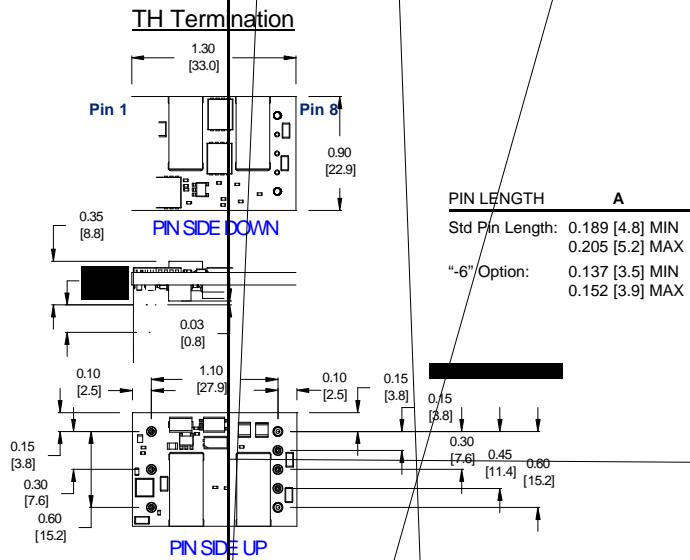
TH Termination

1.30
[33.0]

Pin 1

Pin 8

0.90
[22.9]

0.35
[8.8]

PIN SIDE DOWN

0.03
[0.8]

0.10
[2.5]

1.10
[27.9]

0.10
[2.5]

0.15
[3.8]

0.15
[3.8]

0.15
[3.8]

0.30
[7.6]

0.45
[11.4]

0.60
[15.2]

0.30
[7.6]

0.60
[15.2]

PIN SIDE UP

PIN LENGTH A

Std Pin Length: 0.189 [4.8] MIN
0.205 [5.2] MAX

"-6" Option: 0.137 [3.5] MIN
0.152 [3.9] MAX